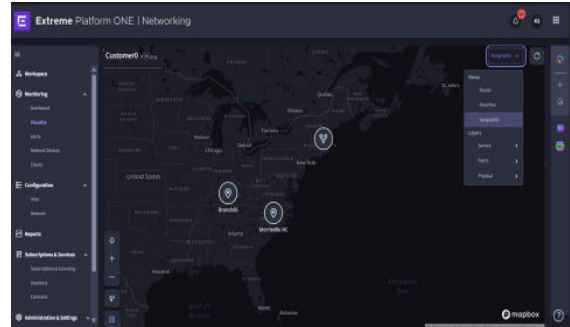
Extreme Platform ONE | Networking

Workspace
Monitoring
Dashboard
Visualize
Alerts
Network Devices
Clients
Configuration
Sites
Network
Reports
Subscriptions & Services
Subscriptions & Licensing
Inventory
Contracts
Administration & Settings

Customer0

Geographic

Views
Across
Floor Plan
Geographic
Layers
Service
Fabric
Physical

Ottawa
Quebec
Toronto
Chicago
Detroit
New York
United States
Atlanta
Branch05
Morrisville NC

mapbox